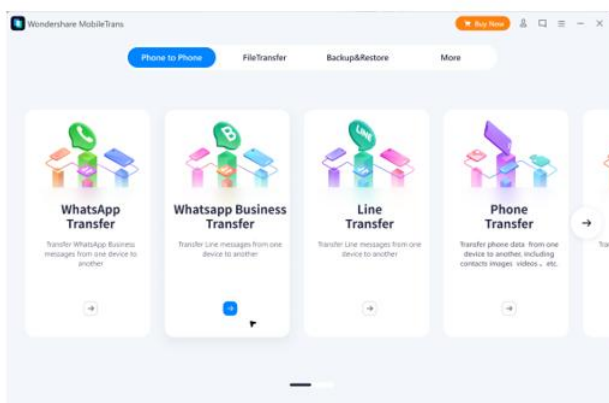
Wondershare MobileTrans

Buy Now

Phone to Phone
FileTransfer
Backup&Restore
More

LINE

WhatsApp Transfer

Transfer WhatsApp Business messages from one device to another

Whatsapp Business Transfer

Transfer Line messages from one device to another

Line Transfer

Transfer Line messages from one device to another

Phone Transfer

Transfer phone data from one device to another, including contacts images videos etc.